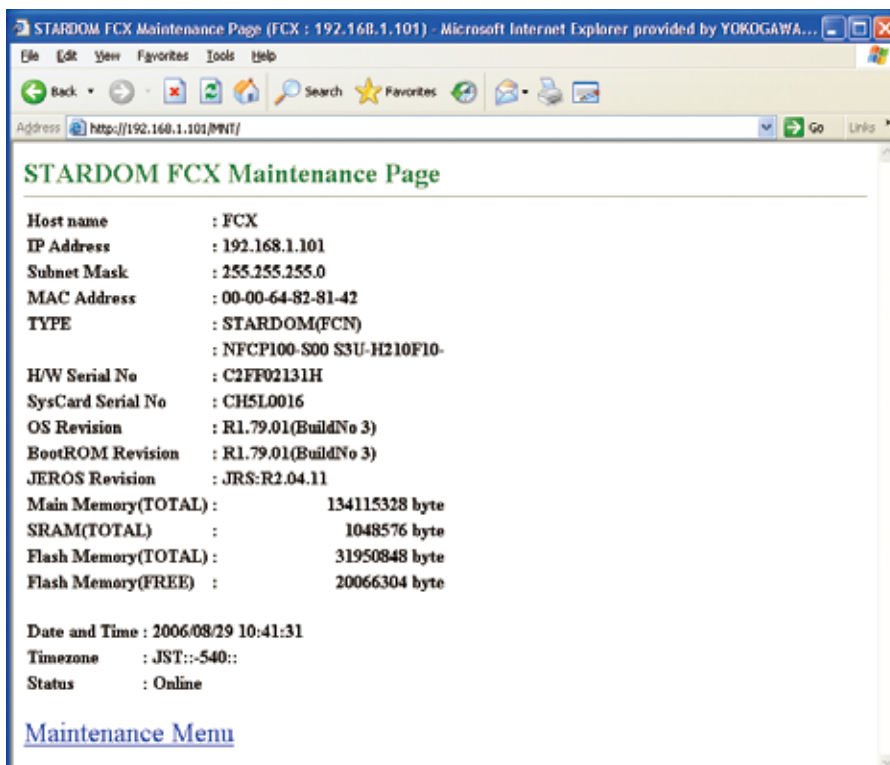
STARDOM FCX Maintenance Page (FCX : 192.168.1.101) - Microsoft Internet Explorer provided by YOKOGAWA...

File Edit View Favorites Tools Help

Back Search Favorites

Address http://192.168.1.101/MNT/ Go Links

STARDOM FCX Maintenance Page

| | |
|---|---|
| Host name | : FCX |
| IP Address | : 192.168.1.101 |
| Subnet Mask | : 255.255.255.0 |
| MAC Address | : 00-00-64-82-81-42 |
| TYPE | : STARDOM(FCN) |
| | : NFCP100-S00 S3U-H210F10- |
| H/W Serial No | : C2FF02131H |
| SysCard Serial No | : CH5L0016 |
| OS Revision | : R1.79.01(BuildNo 3) |
| BootROM Revision | : R1.79.01(BuildNo 3) |
| JEROS Revision | : JRS:R2.04.11 |
| Main Memory(TOTAL) : | 134115328 byte |
| SRAM(TOTAL) : | 1048576 byte |
| Flash Memory(TOTAL) : | 31950848 byte |
| Flash Memory(FREE) : | 20066304 byte |

Date and Time : 2006/08/29 10:41:31
Timezone : JST::-540::
Status : Online

Maintenance Menu